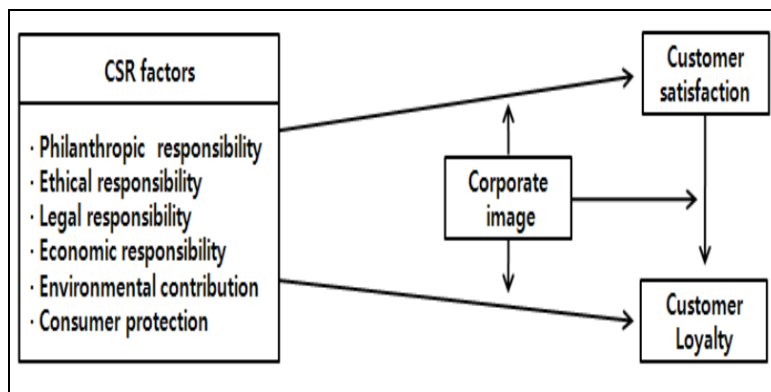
CSR factors

· Philanthropic responsibility
· Ethical responsibility
· Legal responsibility
· Economic responsibility
· Environmental contribution
· Consumer protection

Corporate image

Customer satisfaction

Customer Loyalty